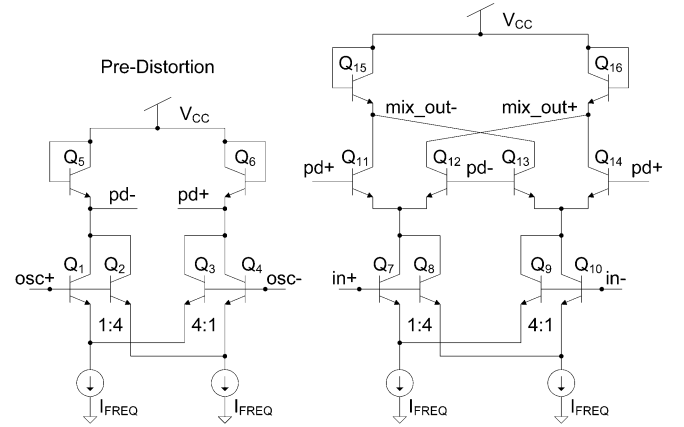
Pre-Distortion

$V_{CC}$

$Q_5$ $Q_6$

pd- pd+

$Q_1$ $Q_2$ $Q_3$ $Q_4$

osc+ osc-

1:4 4:1

$I_{FREQ}$ $I_{FREQ}$

$V_{CC}$

$Q_{15}$ $Q_{16}$

mix_out- mix_out+

pd+ $Q_{11}$ $Q_{12}$ pd- $Q_{13}$ $Q_{14}$ pd+

$Q_7$ $Q_8$ $Q_9$ $Q_{10}$

in+ in-

1:4 4:1

$I_{FREQ}$ $I_{FREQ}$